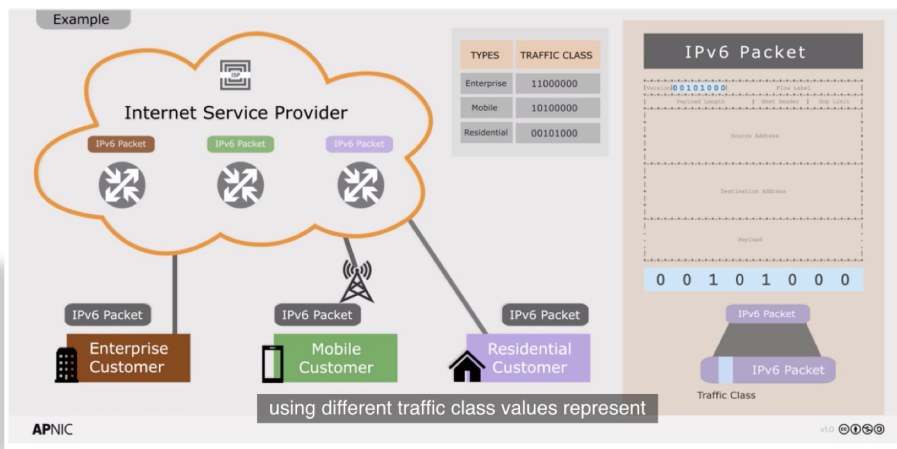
Example

ISP

Internet Service Provider

IPv6 Packet

IPv6 Packet

IPv6 Packet

| TYPES | TRAFFIC CLASS |
|---|---|
| Enterprise | 11000000 |
| Mobile | 10100000 |
| Residential | 00101000 |

IPv6 Packet

Version 00101000 Flow Label

Payload Length Next Header Hop Limit

Source Address

Destination Address

Payload

0 0 1 0 1 0 0 0

IPv6 Packet

IPv6 Packet

Traffic Class

IPv6 Packet

Enterprise Customer

IPv6 Packet

Mobile Customer

IPv6 Packet

Residential Customer

using different traffic class values represent

APNIC

v1.0